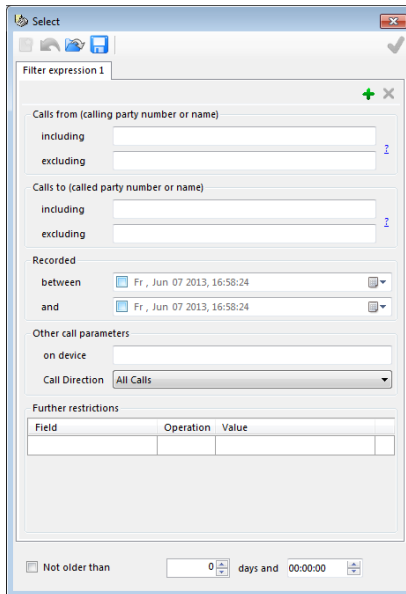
Select

Filter expression 1

Calls from (calling party number or name)

including

excluding

?

Calls to (called party number or name)

including

excluding

?

Recorded

between Fr , Jun 07 2013, 16:58:24

and Fr , Jun 07 2013, 16:58:24

Other call parameters

on device

Call Direction All Calls

Further restrictions

| Field | Operation | Value |
|---|---|---|
| | | |

Not older than 0 days and 00:00:00